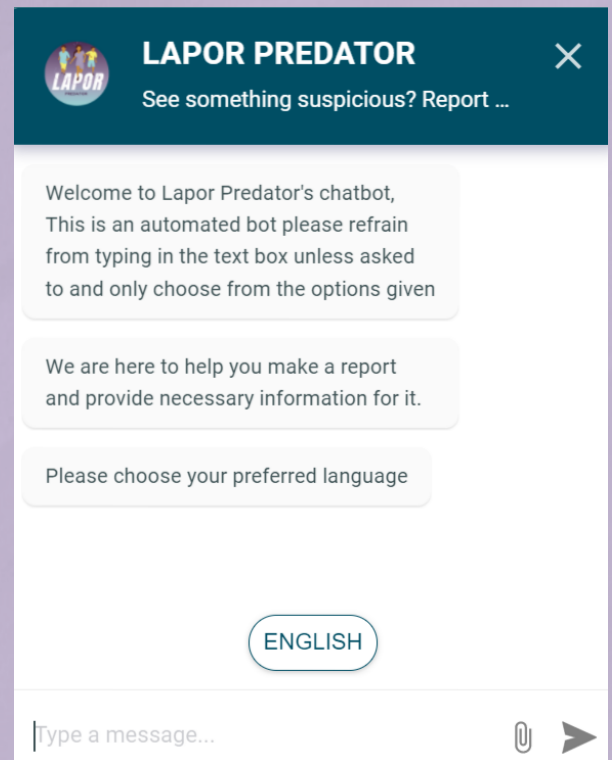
LAPOR

LAPOR PREDATOR

See something suspicious? Report ...

Welcome to Lapor Predator's chatbot, This is an automated bot please refrain from typing in the text box unless asked to and only choose from the options given

We are here to help you make a report and provide necessary information for it.

Please choose your preferred language

ENGLISH

Type a message...